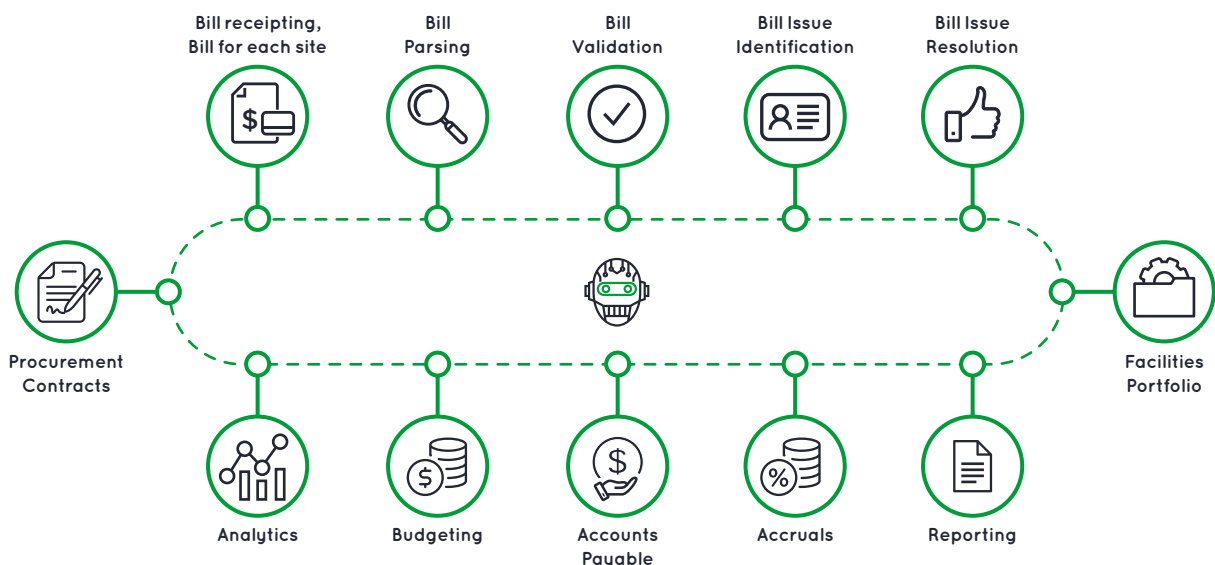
Bill receipting, Bill for each site

Bill Parsing

Bill Validation

Bill Issue Identification

Bill Issue Resolution

$

Procurement Contracts

Facilities Portfolio

$

$

%

Analytics

Budgeting

Accounts Payable

Accruals

Reporting